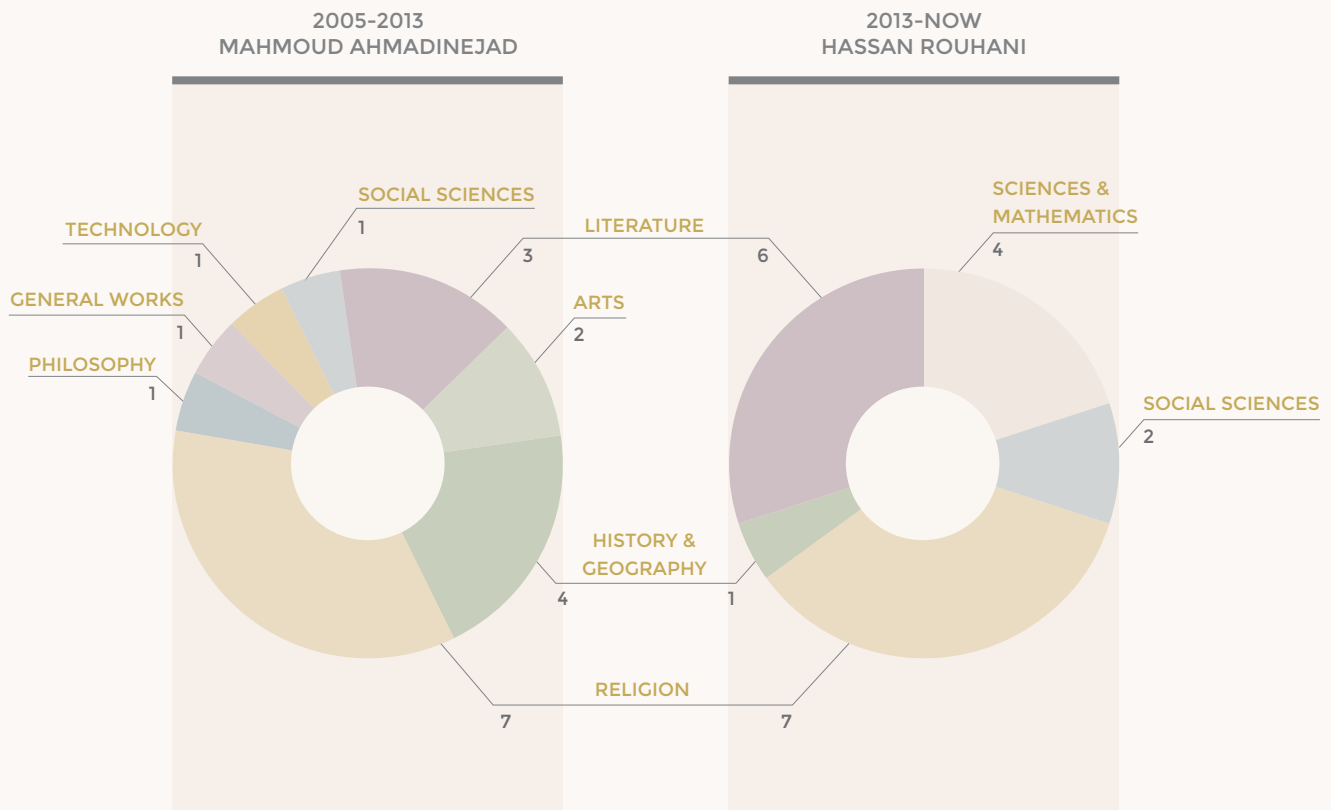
2005–2013
MAHMOUD AHMADINEJAD

2013–NOW
HASSAN ROUHANI

SOCIAL SCIENCES
1

TECHNOLOGY
1

GENERAL WORKS
1

PHILOSOPHY
1

LITERATURE
3
6

ARTS
2

SCIENCES & MATHEMATICS
4

SOCIAL SCIENCES
2

HISTORY & GEOGRAPHY
4
1

RELIGION
7
7